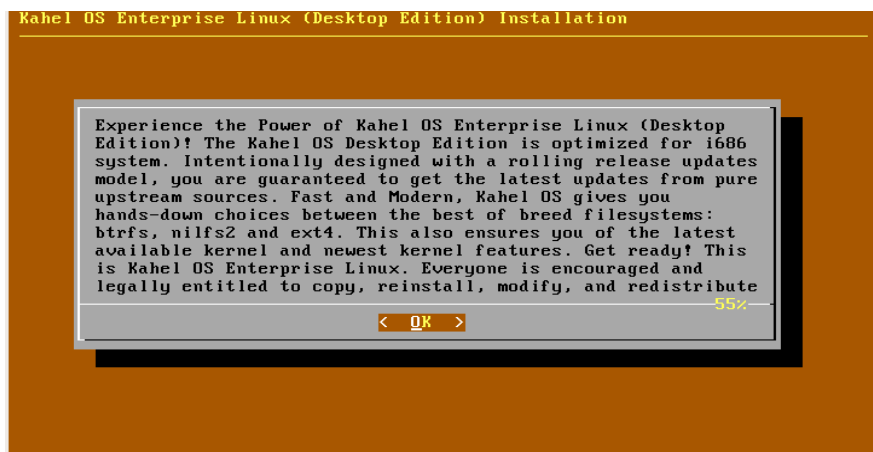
Kahel OS Enterprise Linux (Desktop Edition) Installation

Experience the Power of Kahel OS Enterprise Linux (Desktop Edition)! The Kahel OS Desktop Edition is optimized for i686 system. Intentionally designed with a rolling release updates model, you are guaranteed to get the latest updates from pure upstream sources. Fast and Modern, Kahel OS gives you hands-down choices between the best of breed filesystems: btrfs, nilfs2 and ext4. This also ensures you of the latest available kernel and newest kernel features. Get ready! This is Kahel OS Enterprise Linux. Everyone is encouraged and legally entitled to copy, reinstall, modify, and redistribute

55%

< OK >